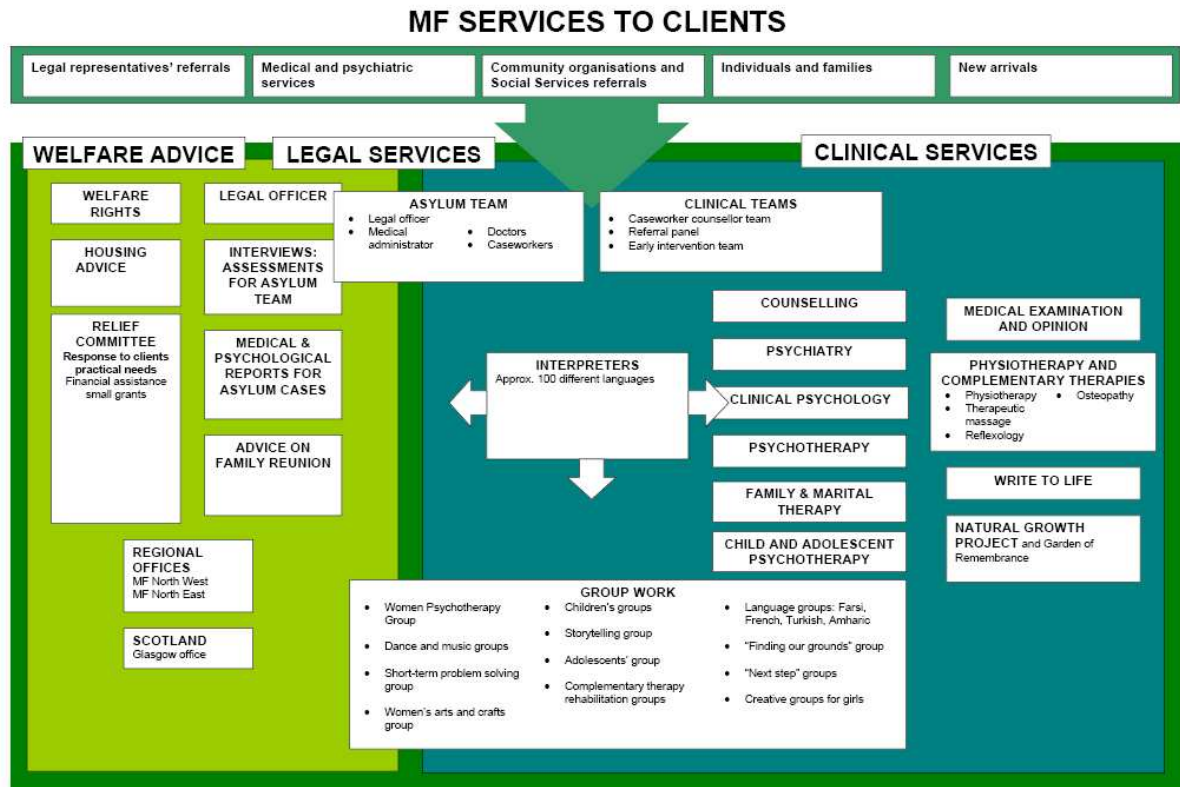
MF SERVICES TO CLIENTS

Legal representatives' referrals

Medical and psychiatric services

Community organisations and Social Services referrals

Individuals and families

New arrivals

WELFARE ADVICE

LEGAL SERVICES

CLINICAL SERVICES

WELFARE RIGHTS

HOUSING ADVICE

RELIEF COMMITTEE
Response to clients practical needs
Financial assistance small grants

LEGAL OFFICER

INTERVIEWS: ASSESSMENTS FOR ASYLUM TEAM

MEDICAL & PSYCHOLOGICAL REPORTS FOR ASYLUM CASES

ADVICE ON FAMILY REUNION

REGIONAL OFFICES
MF North West
MF North East

SCOTLAND
Glasgow office

ASYLUM TEAM
• Legal officer
• Medical administrator
• Doctors
• Caseworkers

CLINICAL TEAMS
• Caseworker counsellor team
• Referral panel
• Early intervention team

INTERPRETERS
Approx. 100 different languages

COUNSELLING

PSYCHIATRY

CLINICAL PSYCHOLOGY

PSYCHOTHERAPY

FAMILY & MARITAL THERAPY

CHILD AND ADOLESCENT PSYCHOTHERAPY

MEDICAL EXAMINATION AND OPINION

PHYSIOTHERAPY AND COMPLEMENTARY THERAPIES
• Physiotherapy
• Therapeutic massage
• Reflexology
• Osteopathy

WRITE TO LIFE

NATURAL GROWTH PROJECT and Garden of Remembrance

GROUP WORK
• Women Psychotherapy Group
• Dance and music groups
• Short-term problem solving group
• Women's arts and crafts group
• Children's groups
• Storytelling group
• Adolescents' group
• Complementary therapy rehabilitation groups
• Language groups: Farsi, French, Turkish, Amharic
• "Finding our grounds" group
• "Next step" groups
• Creative groups for girls